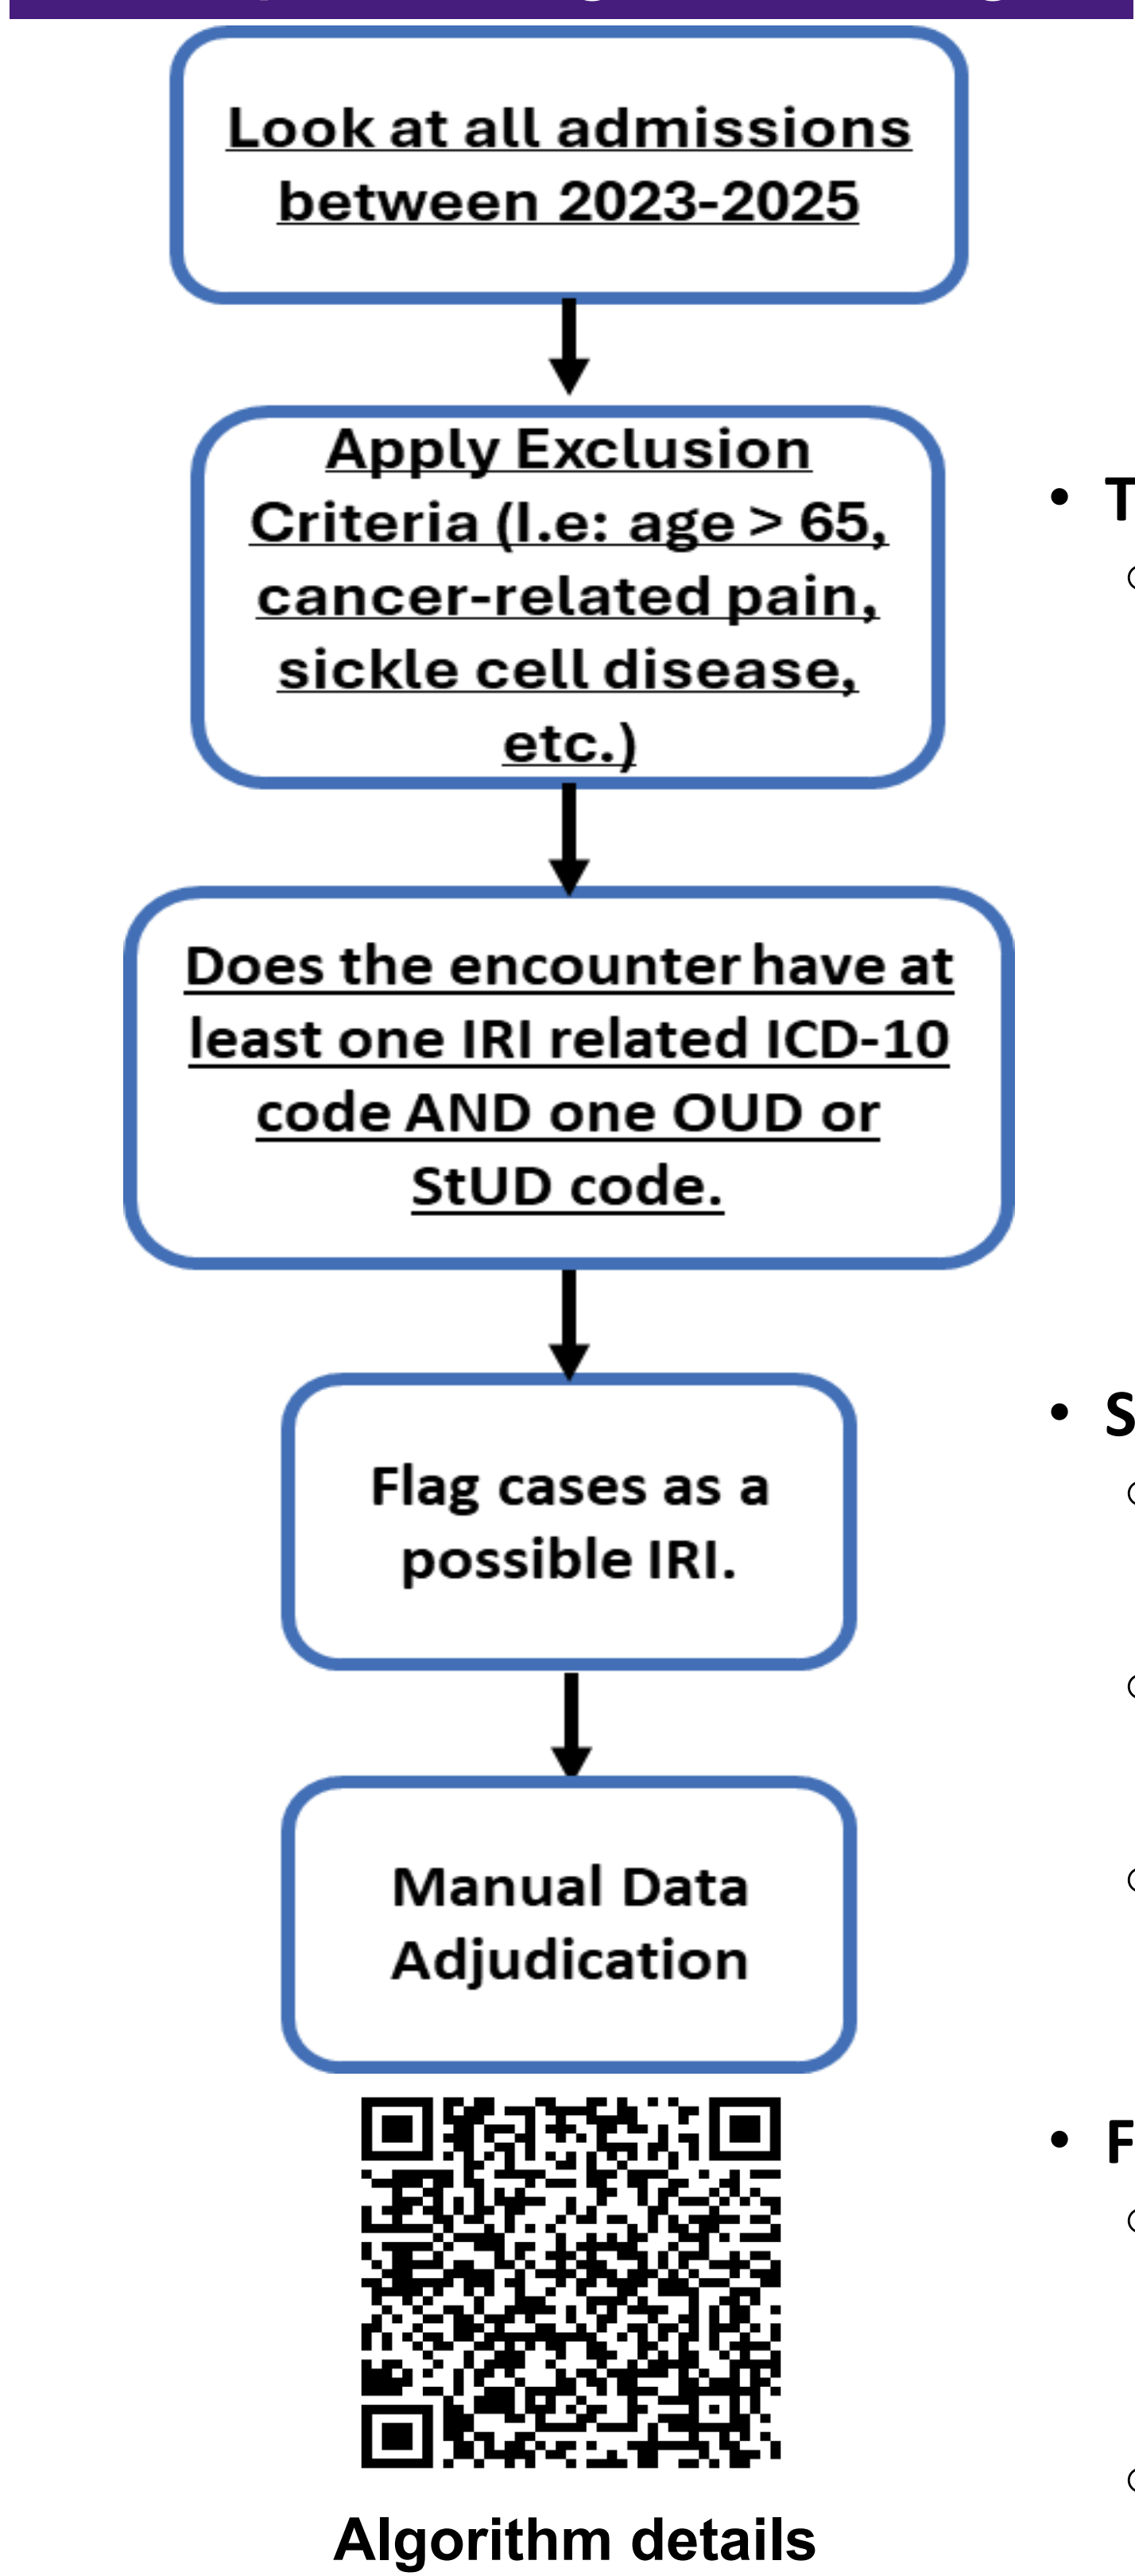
Look at all admissions between 2023-2025

Apply Exclusion Criteria (I.e: age > 65, cancer-related pain, sickle cell disease, etc.)

Does the encounter have at least one IRI related ICD-10 code AND one OUD or StUD code.

Flag cases as a possible IRI.

Manual Data Adjudication

Algorithm details

• T

• S

• F